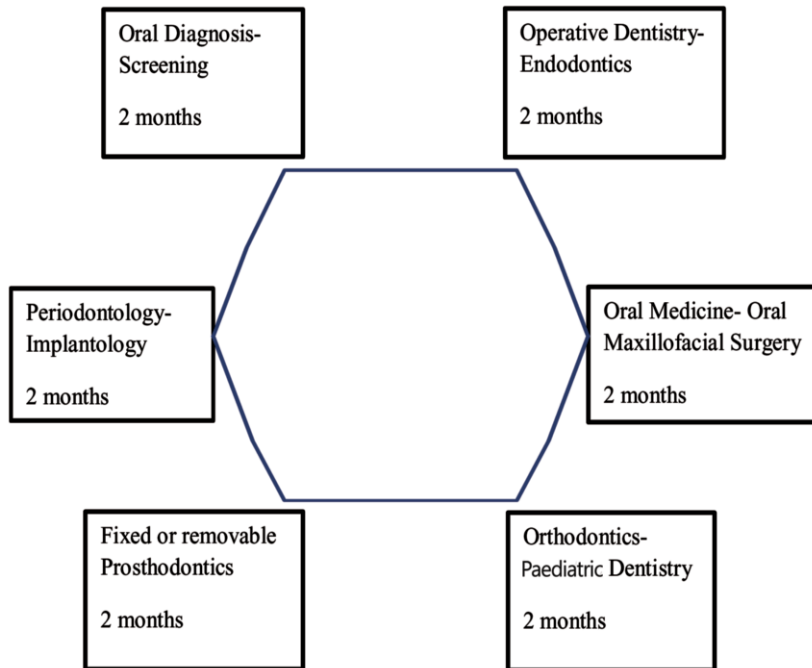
Oral Diagnosis-Screening

2 months

Operative Dentistry-Endodontics

2 months

Periodontology-Implantology

2 months

Oral Medicine- Oral Maxillofacial Surgery

2 months

Fixed or removable Prosthodontics

2 months

Orthodontics-Paediatric Dentistry

2 months